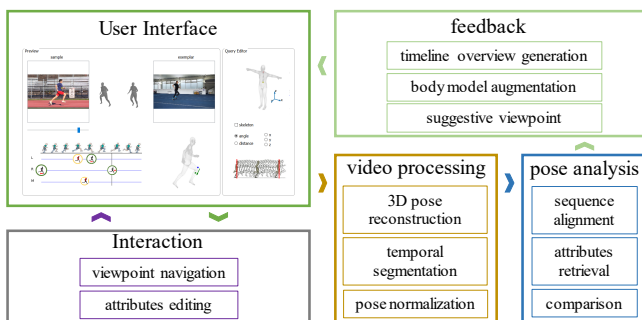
User Interface

Preview

sample

exemplar

Query Editor

skeleton

angle

distance

feedback

timeline overview generation

body model augmentation

suggestive viewpoint

Interaction

viewpoint navigation

attributes editing

video processing

3D pose reconstruction

temporal segmentation

pose normalization

pose analysis

sequence alignment

attributes retrieval

comparison